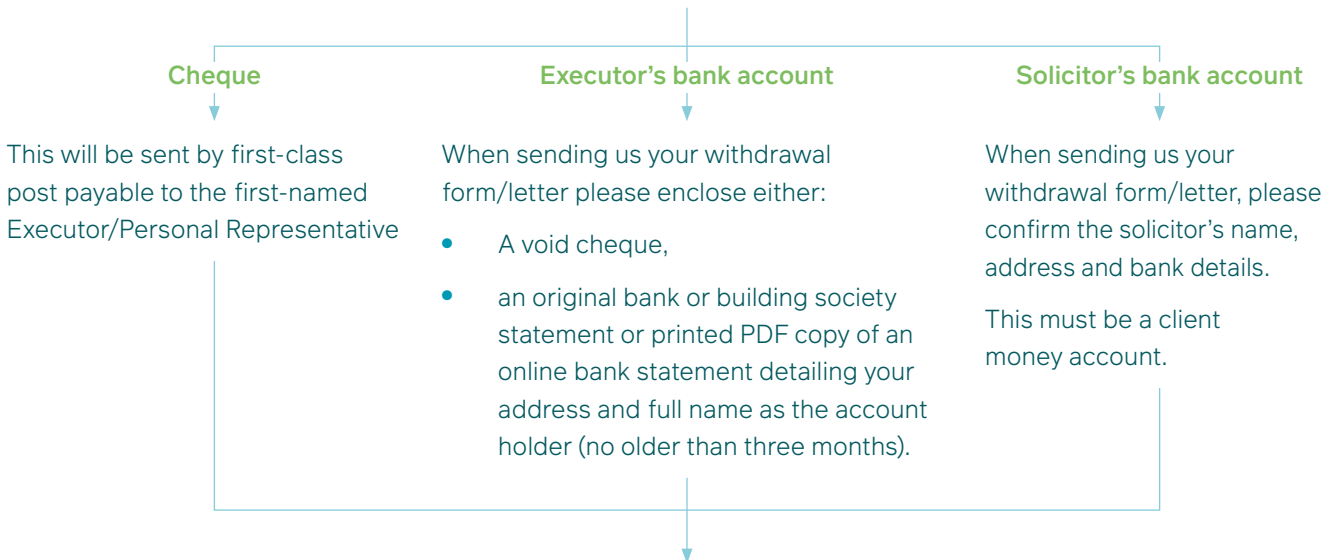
Cheque

This will be sent by first-class post payable to the first-named Executor/Personal Representative

Executor's bank account

When sending us your withdrawal form/letter please enclose either:

- A void cheque,
- an original bank or building society statement or printed PDF copy of an online bank statement detailing your address and full name as the account holder (no older than three months).

Solicitor's bank account

When sending us your withdrawal form/letter, please confirm the solicitor's name, address and bank details.

This must be a client money account.